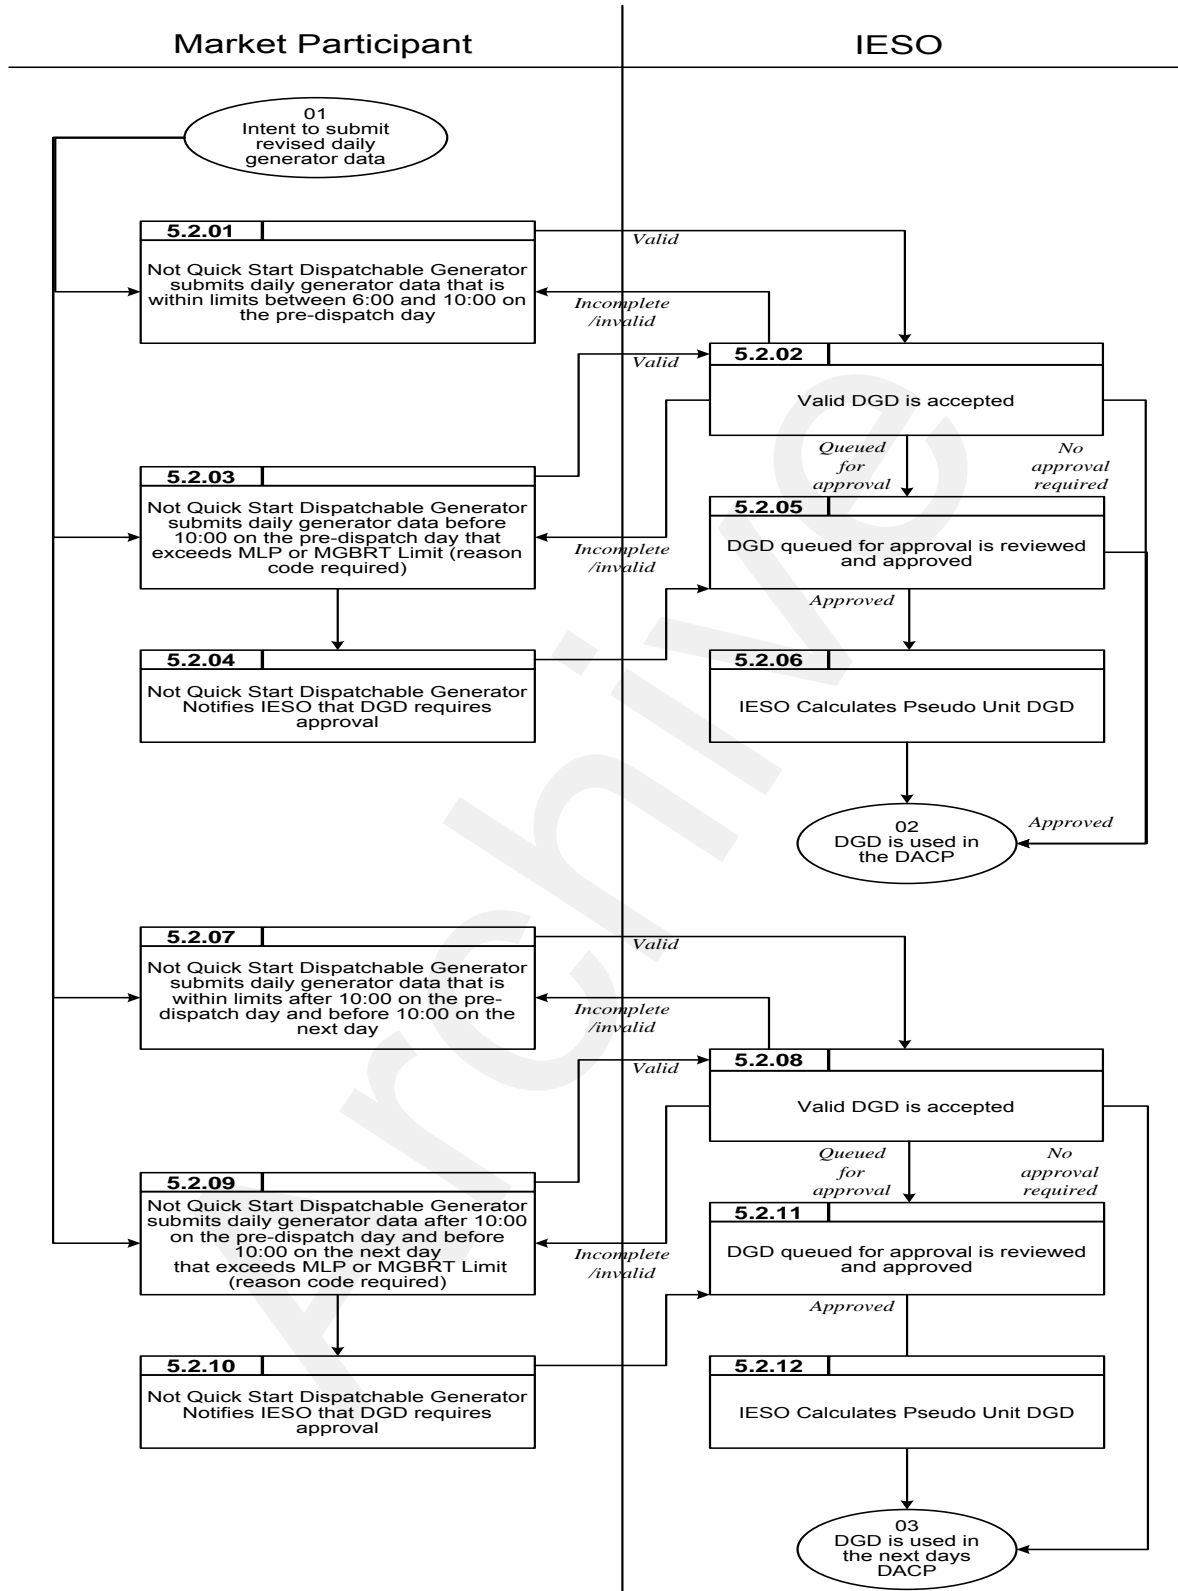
Market Participant

IESO

01
Intent to submit revised daily generator data

5.2.01

Not Quick Start Dispatchable Generator submits daily generator data that is within limits between 6:00 and 10:00 on the pre-dispatch day

Valid

Incomplete /invalid

5.2.02

Valid DGD is accepted

Valid

5.2.03

Not Quick Start Dispatchable Generator submits daily generator data before 10:00 on the pre-dispatch day that exceeds MLP or MGBRT Limit (reason code required)

Incomplete /invalid

Queued for approval

No approval required

5.2.05

DGD queued for approval is reviewed and approved

Approved

5.2.04

Not Quick Start Dispatchable Generator Notifies IESO that DGD requires approval

5.2.06

IESO Calculates Pseudo Unit DGD

02
DGD is used in the DACP

Approved

5.2.07

Not Quick Start Dispatchable Generator submits daily generator data that is within limits after 10:00 on the pre-dispatch day and before 10:00 on the next day

Valid

Incomplete /invalid

5.2.08

Valid DGD is accepted

Valid

Queued for approval

No approval required

5.2.09

Not Quick Start Dispatchable Generator submits daily generator data after 10:00 on the pre-dispatch day and before 10:00 on the next day that exceeds MLP or MGBRT Limit (reason code required)

Incomplete /invalid

5.2.11

DGD queued for approval is reviewed and approved

Approved

5.2.10

Not Quick Start Dispatchable Generator Notifies IESO that DGD requires approval

5.2.12

IESO Calculates Pseudo Unit DGD

03
DGD is used in the next days DACP

Archive